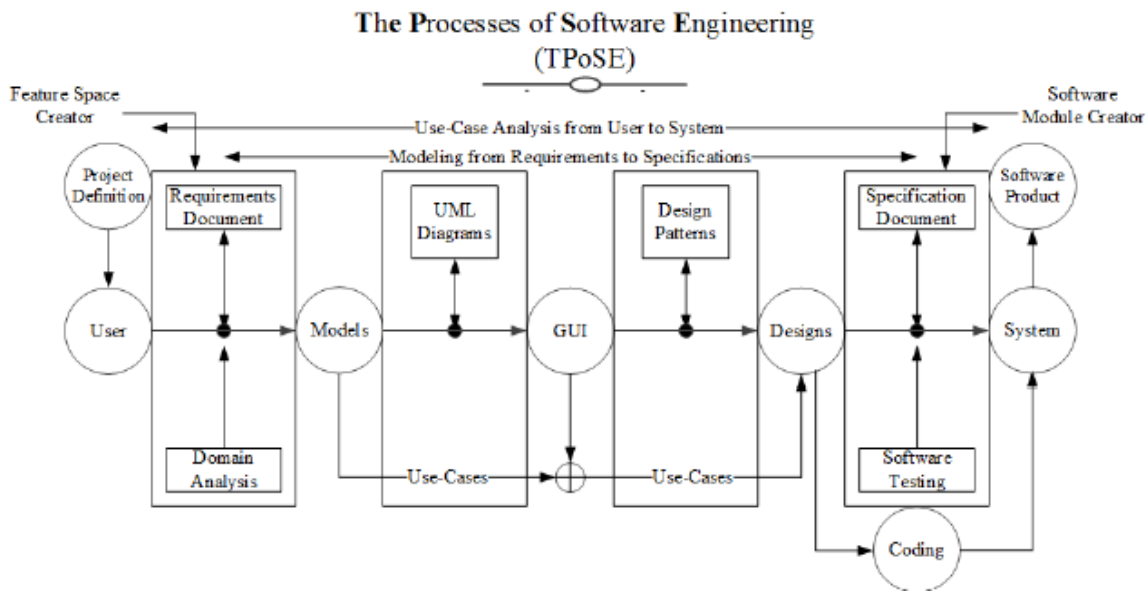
The Processes of Software Engineering
(TPoSE)

Feature Space Creator

Software Module Creator

Use-Case Analysis from User to System

Modeling from Requirements to Specifications

Project Definition

Requirements Document

UML Diagrams

Design Patterns

Specification Document

Software Product

User

Models

GUI

Designs

System

Domain Analysis

Use-Cases

Use-Cases

Software Testing

Coding